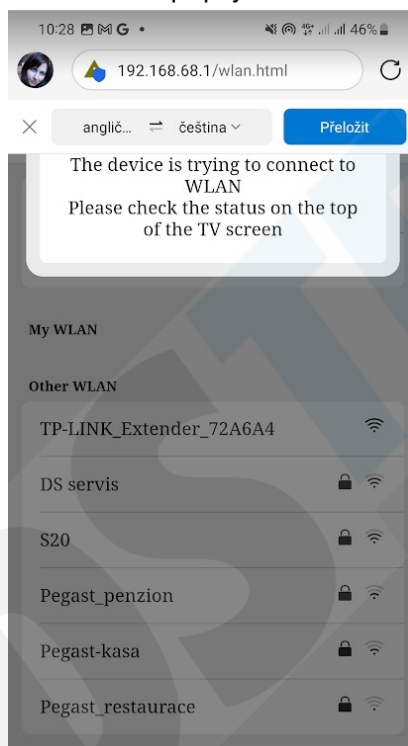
10:28 46%

192.168.68.1/wlan.html

anglič... ⇌ čeština ∨ Přeložit

The device is trying to connect to WLAN
Please check the status on the top of the TV screen

My WLAN

Other WLAN

TP-LINK_Extender_72A6A4

DS servis

S20

Pegast_penzion

Pegast-kasa

Pegast_restaurace